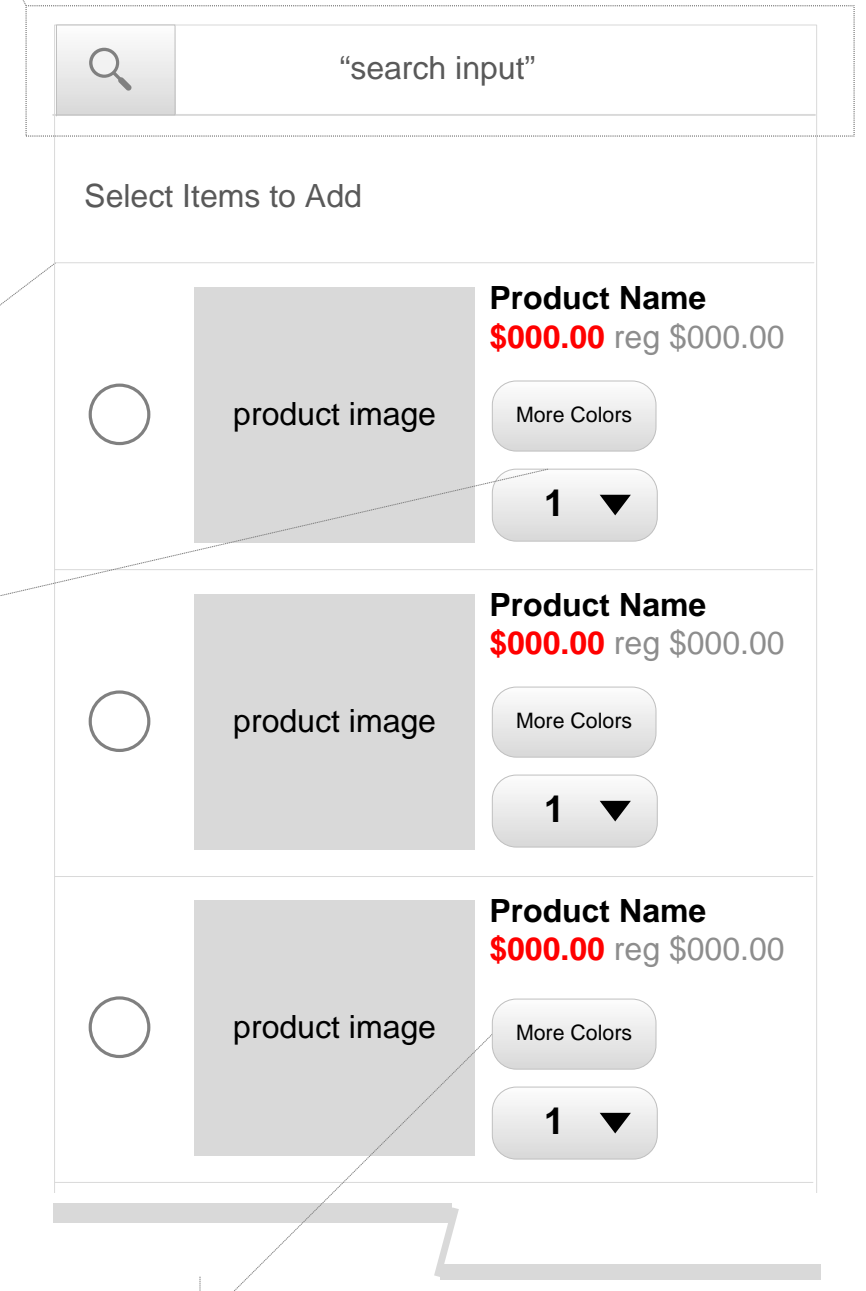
“search input”

Select Items to Add

product image

**Product Name**
$000.00 reg $000.00

More Colors

1 ▼

product image

**Product Name**
$000.00 reg $000.00

More Colors

1 ▼

product image

**Product Name**
$000.00 reg $000.00

More Colors

1 ▼